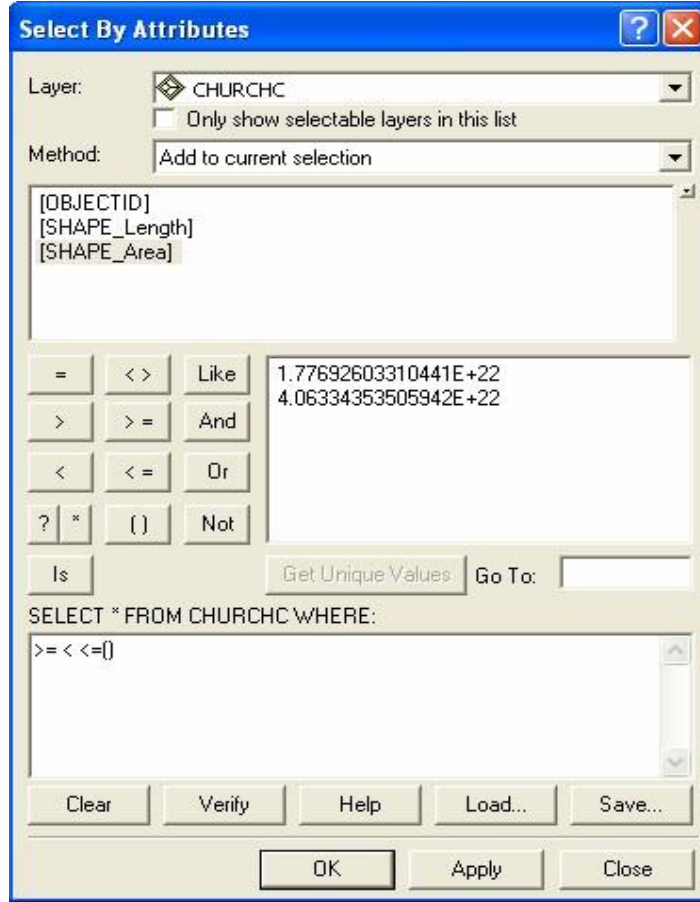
Select By Attributes

Layer: CHURCHC

Only show selectable layers in this list

Method: Add to current selection

[OBJECTID]
[SHAPE_Length]
[SHAPE_Area]

= <> Like
> >= And
< <= Or
? * () Not
Is

1.77692603310441E+22
4.06334353505942E+22

Get Unique Values Go To:

SELECT * FROM CHURCHC WHERE:

>= < <=()

Clear Verify Help Load... Save...

OK Apply Close